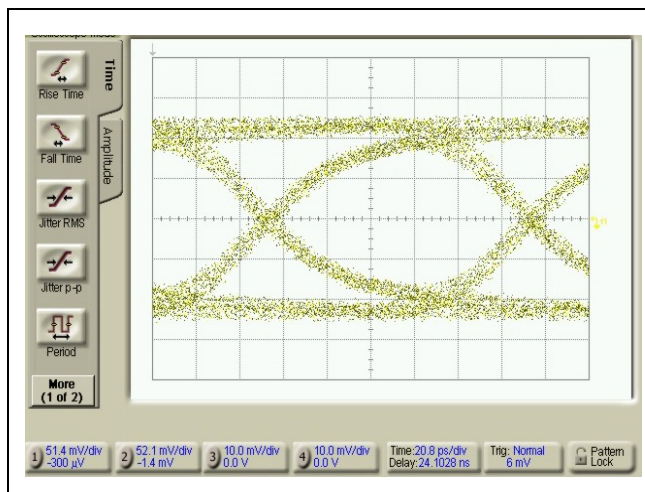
Time

Amplitude

Rise Time

Fall Time

Jitter RMS

Jitter p-p

Period

More (1 of 2)

1 51.4 mV/div -300 µV

2 52.1 mV/div -1.4 mV

3 10.0 mV/div 0.0 V

4 10.0 mV/div 0.0 V

Time:20.8 ps/div Delay:24.1028 ns

Trig: Normal 6 mV

Pattern Lock